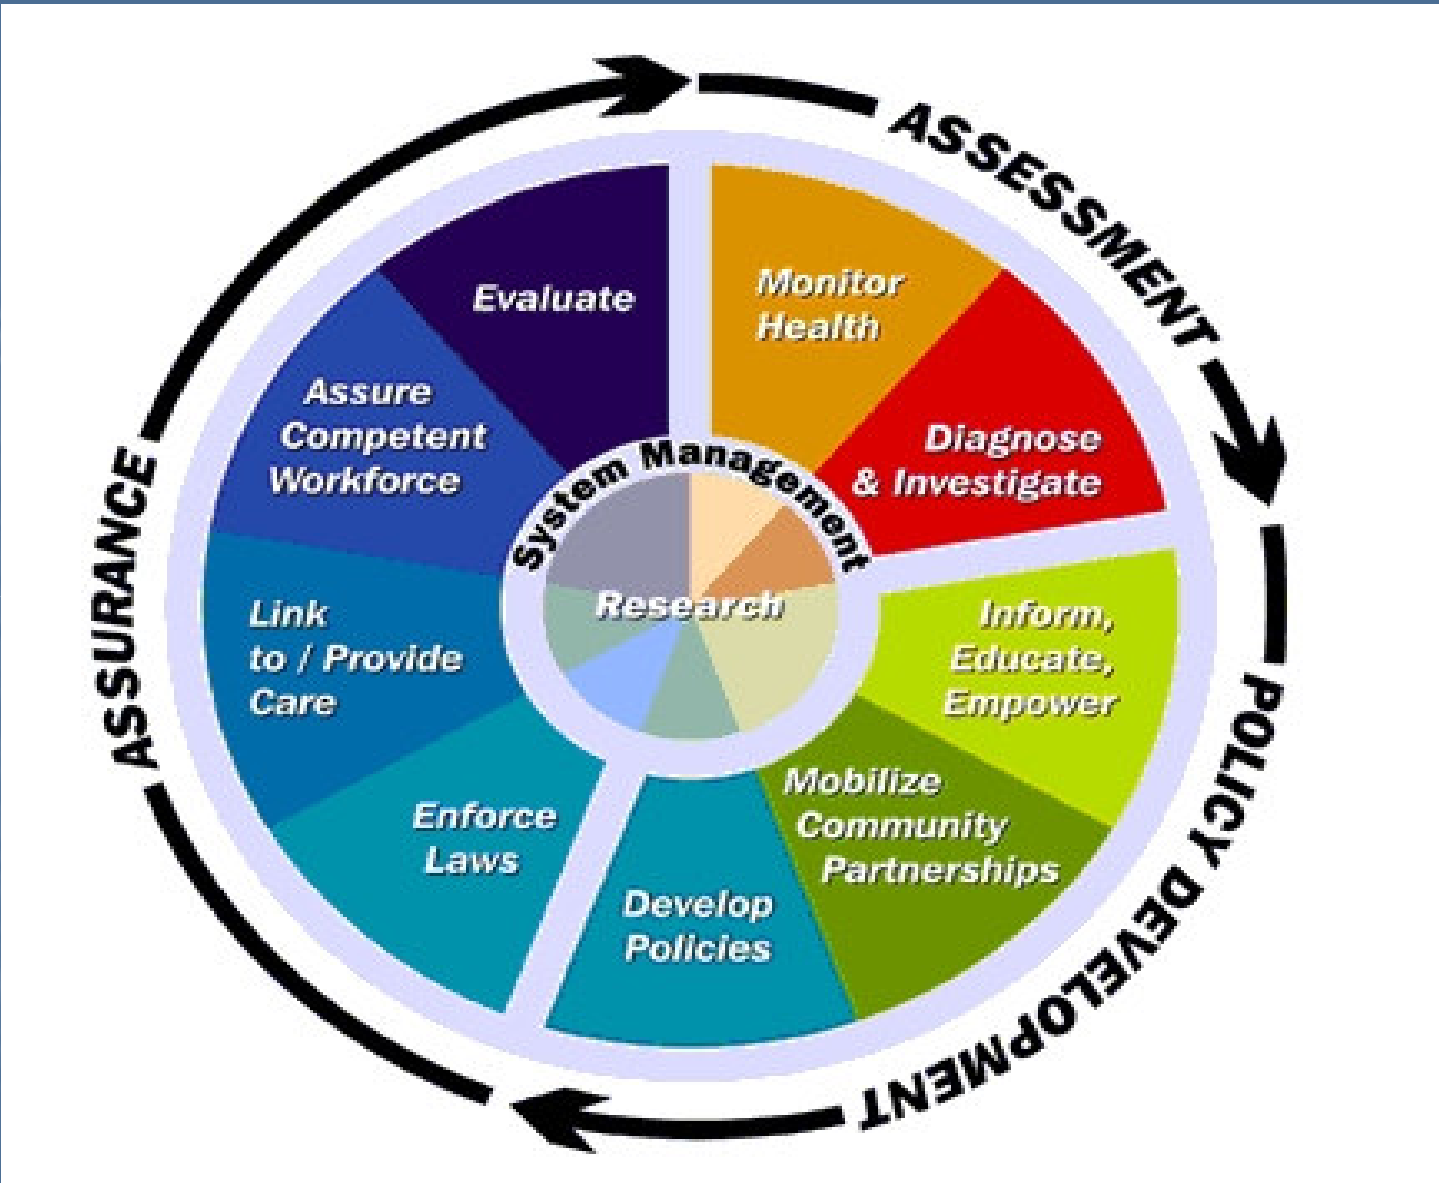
ASSESSMENT

POLICY DEVELOPMENT

ASSURANCE

Monitor Health

Diagnose & Investigate

Inform, Educate, Empower

Mobilize Community Partnerships

Develop Policies

Enforce Laws

Link to / Provide Care

Assure Competent Workforce

Evaluate

System Management

Research